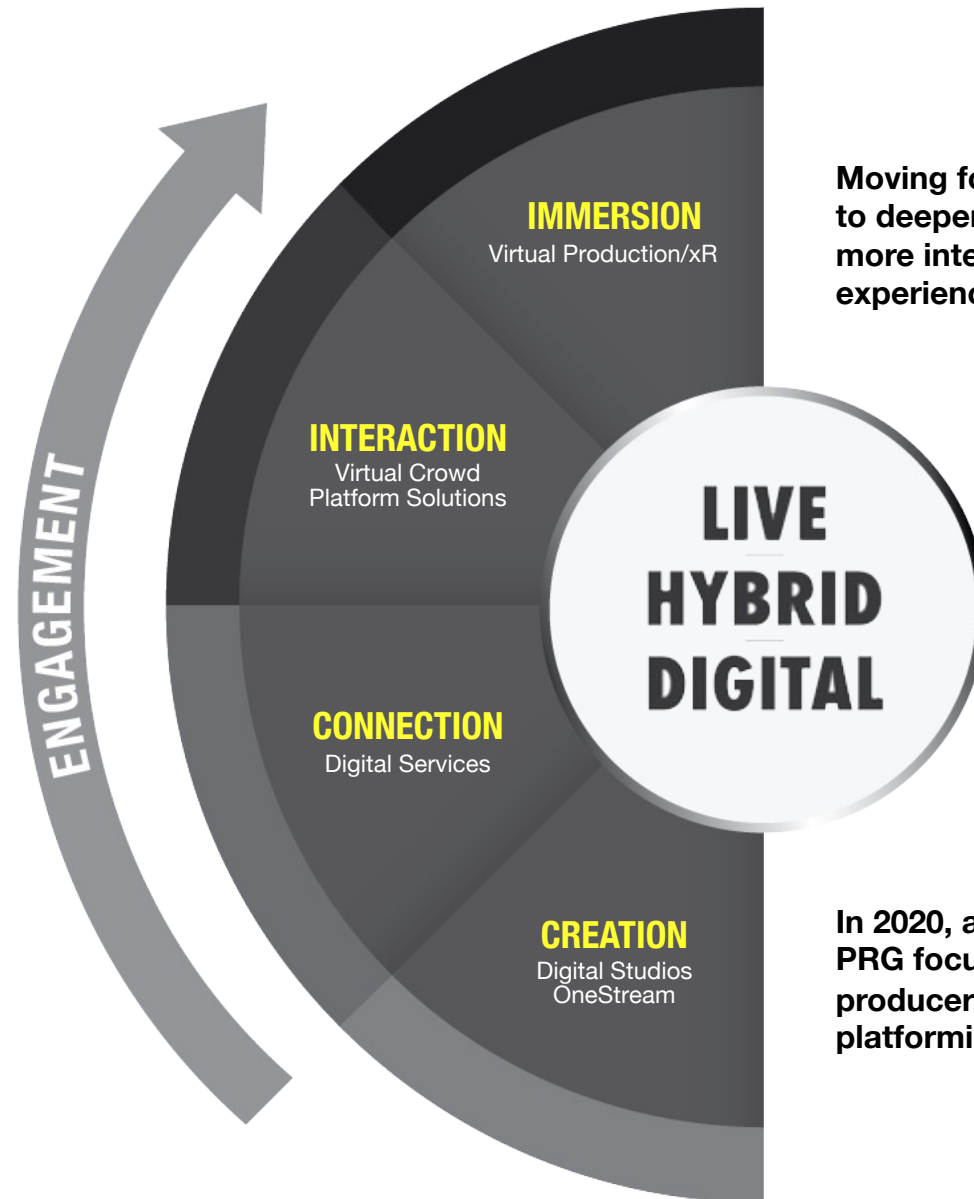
ENGAGEMENT

IMMERSION
Virtual Production/xR

INTERACTION
Virtual Crowd
Platform Solutions

CONNECTION
Digital Services

CREATION
Digital Studios
OneStream

LIVE
HYBRID
DIGITAL

Moving fo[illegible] to deeper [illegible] more inte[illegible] experienc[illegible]

In 2020, a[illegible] PRG focu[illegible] producer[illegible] platformi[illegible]